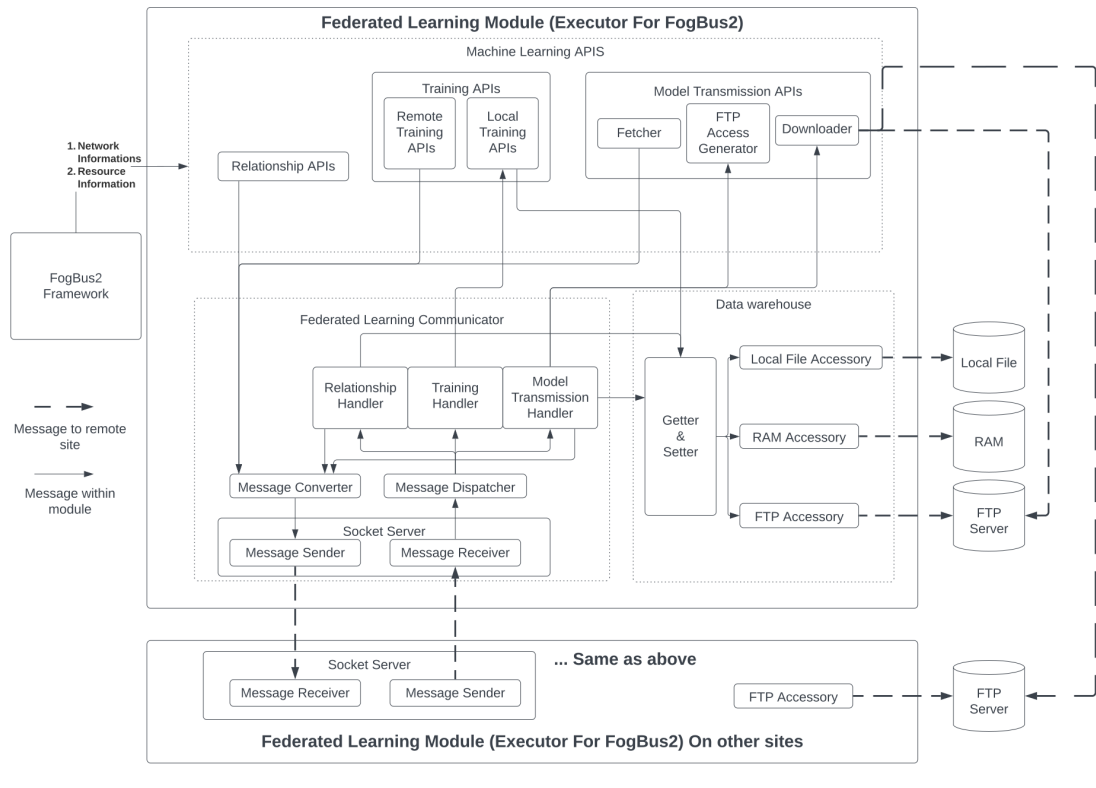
Federated Learning Module (Executor For FogBus2)

Machine Learning APIS

Training APIs

Remote Training APIs

Local Training APIs

Model Transmission APIs

Fetcher

FTP Access Generator

Downloader

1. Network Informations
2. Resource Information

Relationship APIs

FogBus2 Framework

Federated Learning Communicator

Data warehouse

Relationship Handler

Training Handler

Model Transmission Handler

Getter & Setter

Local File Accessory

Local File

RAM Accessory

RAM

FTP Accessory

FTP Server

Message to remote site

Message within module

Message Converter

Message Dispatcher

Socket Server

Message Sender

Message Receiver

Socket Server

... Same as above

Message Receiver

Message Sender

FTP Accessory

FTP Server

Federated Learning Module (Executor For FogBus2) On other sites